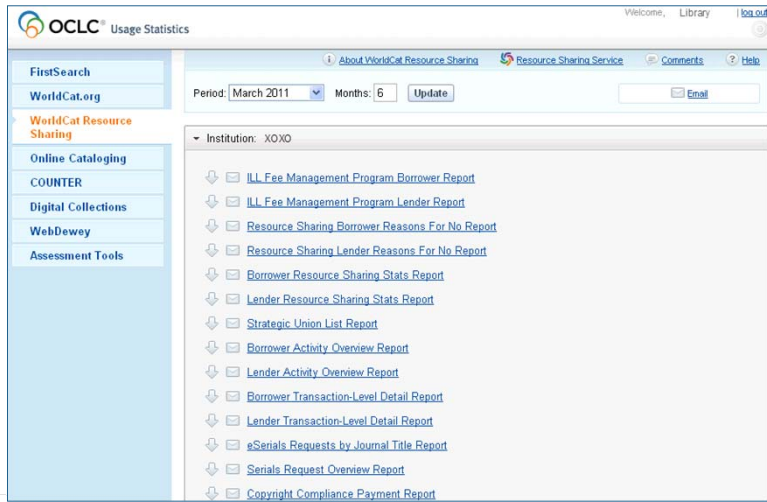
OCLC® Usage Statistics

Welcome, Library | log out

FirstSearch
WorldCat.org
WorldCat Resource Sharing
Online Cataloging
COUNTER
Digital Collections
WebDewey
Assessment Tools

About WorldCat Resource Sharing
Resource Sharing Service
Comments
Help

Period: March 2011 Months: 6 Update

Email

Institution: XOXO

ILL Fee Management Program Borrower Report
ILL Fee Management Program Lender Report
Resource Sharing Borrower Reasons For No Report
Resource Sharing Lender Reasons For No Report
Borrower Resource Sharing Stats Report
Lender Resource Sharing Stats Report
Strategic Union List Report
Borrower Activity Overview Report
Lender Activity Overview Report
Borrower Transaction-Level Detail Report
Lender Transaction-Level Detail Report
eSerials Requests by Journal Title Report
Serials Request Overview Report
Copyright Compliance Payment Report